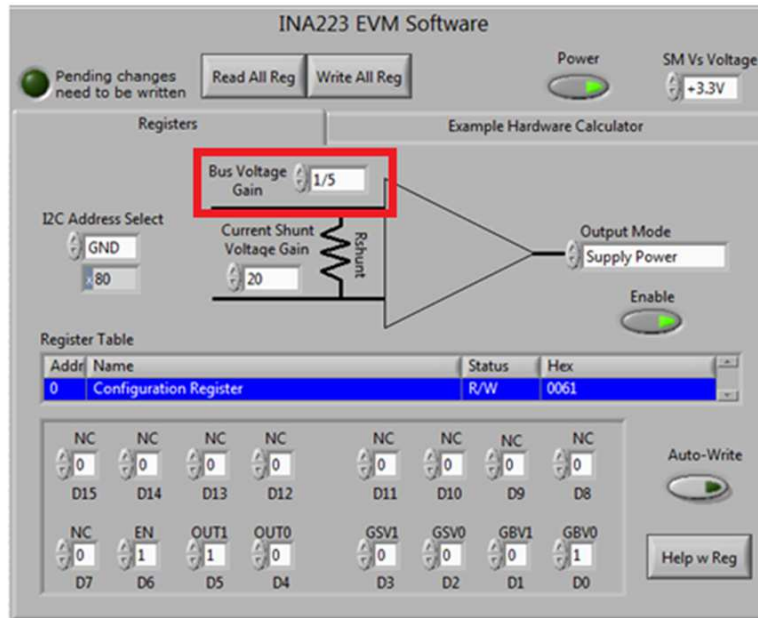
INA223 EVM Software

Pending changes need to be written

Read All Reg

Write All Reg

Power

SM Vs Voltage

+3.3V

Registers

Example Hardware Calculator

Bus Voltage Gain

1/5

I2C Address Select

GND

x80

Current Shunt Voltaqe Gain

20

Rshunt

Output Mode

Supply Power

Enable

Register Table

| Addr | Name | Status | Hex |
|---|---|---|---|
| 0 | Configuration Register | R/W | 0061 |

NC 0 D15

NC 0 D14

NC 0 D13

NC 0 D12

NC 0 D11

NC 0 D10

NC 0 D9

NC 0 D8

Auto-Write

NC 0 D7

EN 1 D6

OUT1 1 D5

OUT0 0 D4

GSV1 0 D3

GSV0 0 D2

GBV1 0 D1

GBV0 1 D0

Help w Reg